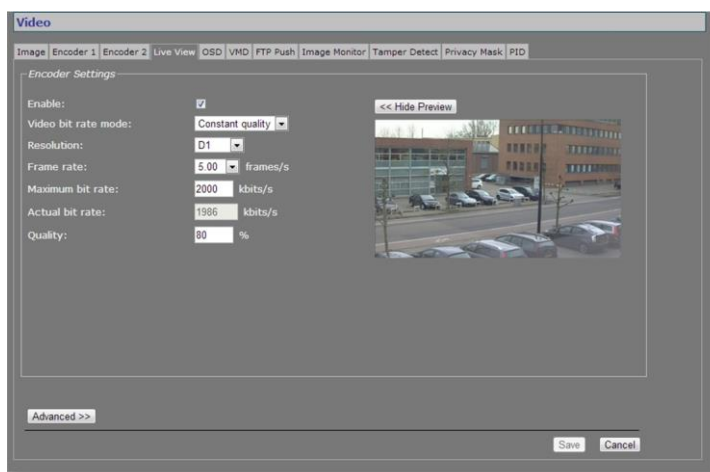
Video

Image | Encoder 1 | Encoder 2 | Live View | OSD | VMD | FTP Push | Image Monitor | Tamper Detect | Privacy Mask | PID

Encoder Settings

Enable:
Video bit rate mode: Constant quality
Resolution: D1
Frame rate: 5.00 frames/s
Maximum bit rate: 2000 kbits/s
Actual bit rate: 1986 kbits/s
Quality: 80 %

<< Hide Preview

Advanced >>

Save Cancel